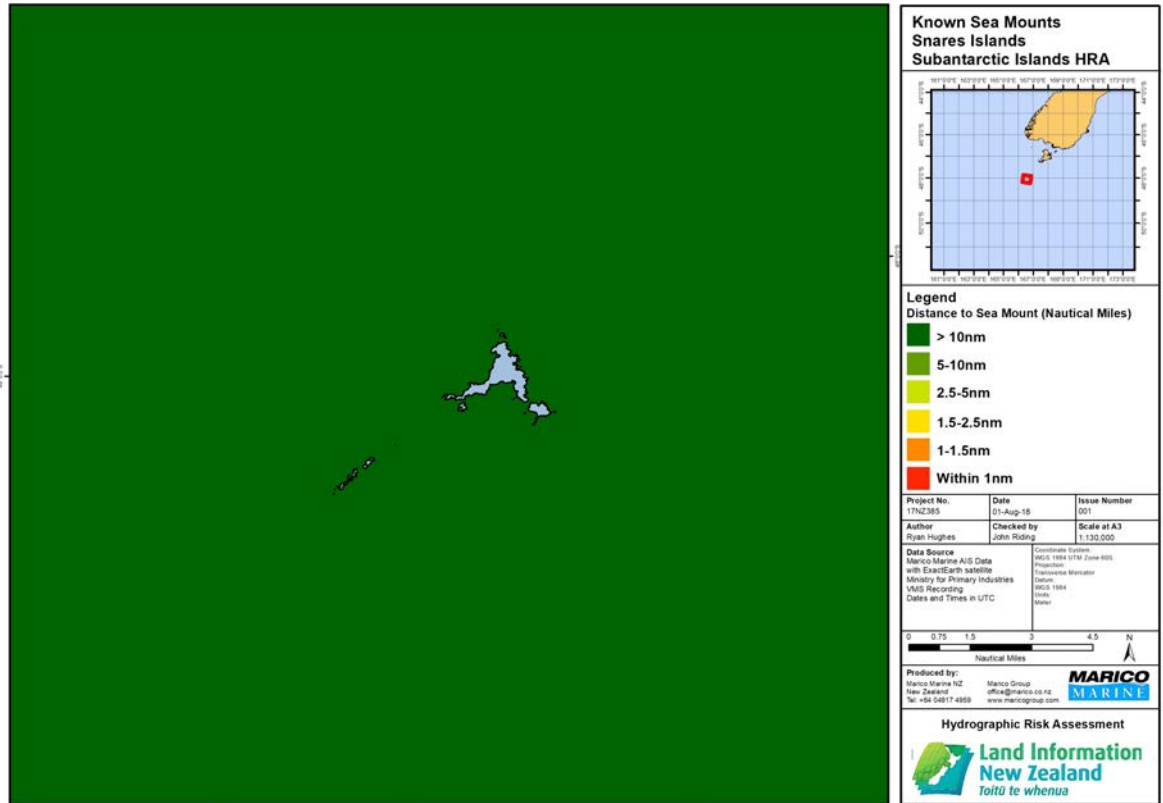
Known Sea Mounts
Snares Islands
Subantarctic Islands HRA

Legend
Distance to Sea Mount (Nautical Miles)
> 10nm
5-10nm
2.5-5nm
1.5-2.5nm
1-1.5nm
Within 1nm

| Project No. | Date | Issue Number |
|---|---|---|
| 17NZ385 | 01-Aug-18 | 001 |
| Author | Checked by | Scale at A3 |
| Ryan Hughes | John Riding | 1:130,000 |

Data Source
Marico Marine AIS Data with ExactEarth satellite
Ministry for Primary Industries VMS Recording
Dates and Times in UTC

Coordinate System
WGS 1984 UTM Zone 60S
Projection
Transverse Mercator
Datum
WGS 1984
Units
Meter

0 0.75 1.5 3 4.5
Nautical Miles
N

Produced by:
Marico Marine NZ
New Zealand
Tel: +64 04817 4959
Marico Group
office@marico.co.nz
www.maricogroup.com
MARICO MARINE

Hydrographic Risk Assessment
Land Information New Zealand
Toitū te whenua